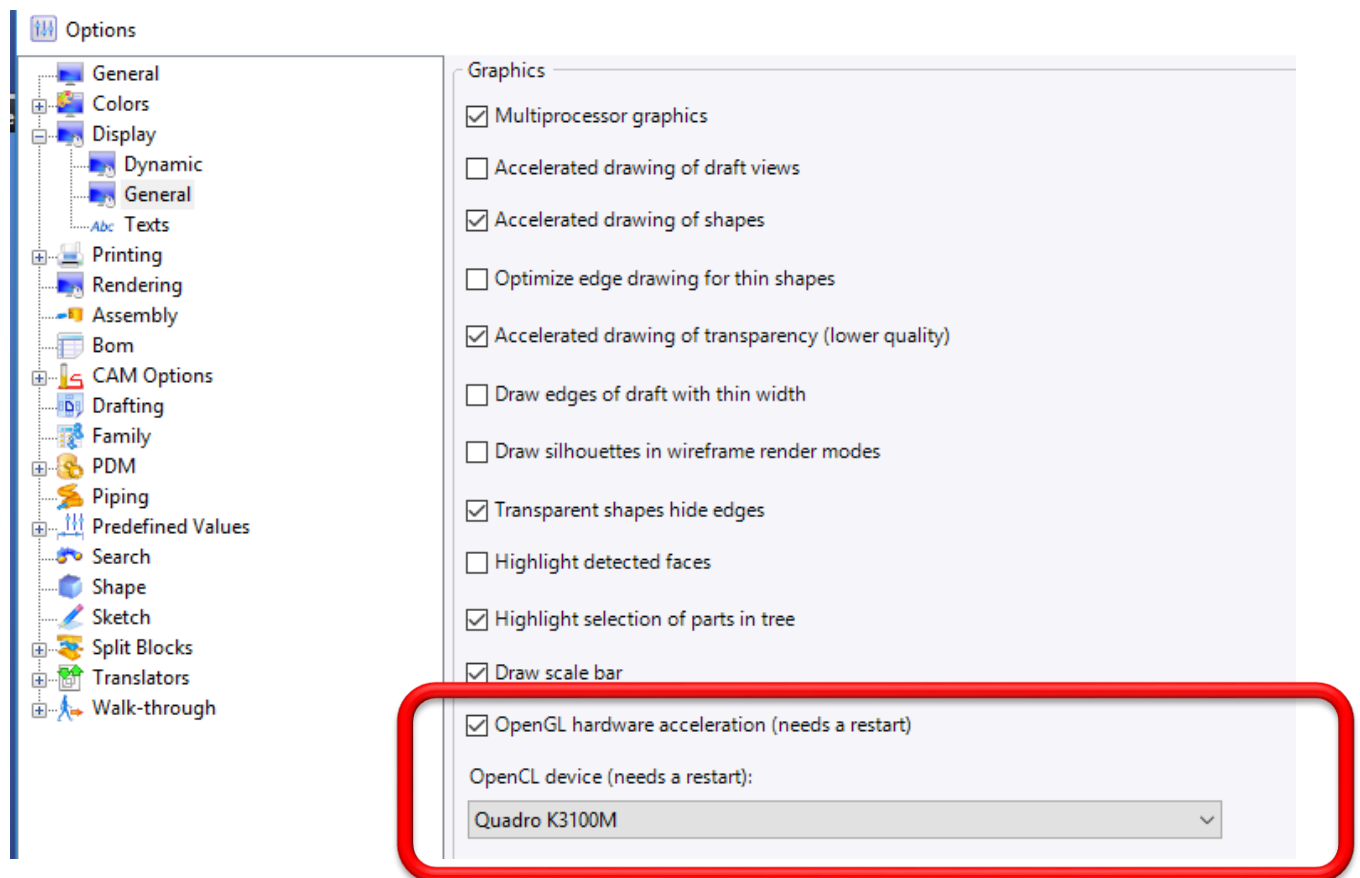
Options

General
Colors
Display
Dynamic
General
Abc Texts
Printing
Rendering
Assembly
Bom
CAM Options
Drafting
Family
PDM
Piping
Predefined Values
Search
Shape
Sketch
Split Blocks
Translators
Walk-through

Graphics

☑ Multiprocessor graphics
☐ Accelerated drawing of draft views
☑ Accelerated drawing of shapes
☐ Optimize edge drawing for thin shapes
☑ Accelerated drawing of transparency (lower quality)
☐ Draw edges of draft with thin width
☐ Draw silhouettes in wireframe render modes
☑ Transparent shapes hide edges
☐ Highlight detected faces
☑ Highlight selection of parts in tree
☑ Draw scale bar
☑ OpenGL hardware acceleration (needs a restart)

OpenCL device (needs a restart):

Quadro K3100M